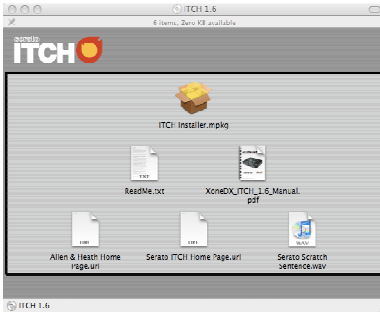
ITCH 1.6

6 items, Zero KB available

serato ITCH

ITCH Installer.mpkg

TXT

ReadMe.txt

XoneDX_ITCH_1.6_Manual.pdf

URL

Allen & Heath Home Page.url

URL

Serato ITCH Home Page.url

WAV

Serato Scratch sentence.wav

ITCH 1.6